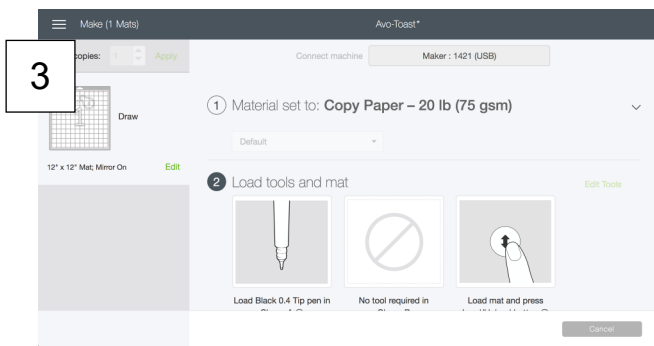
Make (1 Mats)

Avo-Toast*

3

copies: 1 Apply

Connect machine

Maker : 1421 (USB)

Draw

12" x 12" Mat; Mirror On

Edit

1 Material set to: **Copy Paper – 20 lb (75 gsm)**

Default

2 Load tools and mat

Edit Tools

Load Black 0.4 Tip pen in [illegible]

No tool required in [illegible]

Load mat and press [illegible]

Cancel